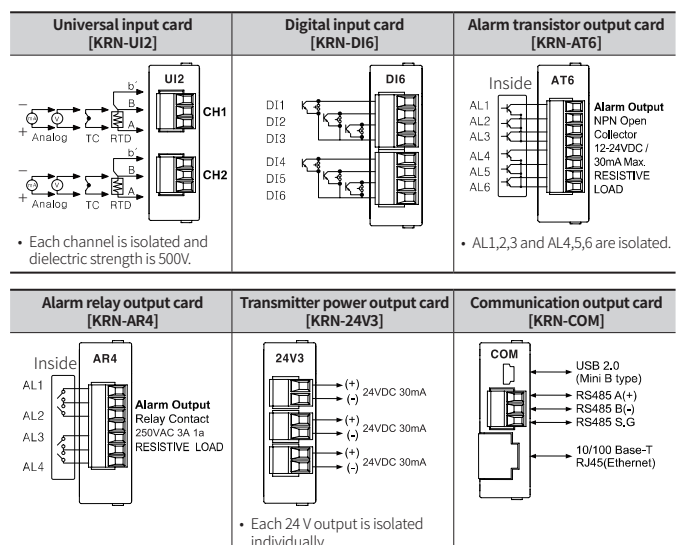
| Universal input card [KRN-UI2] | Digital input card [KRN-DI6] | Alarm transistor output card [KRN-AT6] |
|---|---|---|
| UI2<br>− mA V + Analog TC RTD b´ B A CH1<br>− mA V + Analog TC RTD b´ B A CH2<br>• Each channel is isolated and dielectric strength is 500V. | DI6<br>DI1 DI2 DI3<br>DI4 DI5 DI6 | Inside AT6<br>AL1 AL2 AL3 AL4 AL5 AL6<br>Alarm Output NPN Open Collector 12-24VDC / 30mA Max. RESISTIVE LOAD<br>• AL1,2,3 and AL4,5,6 are isolated. |

| Alarm relay output card [KRN-AR4] | Transmitter power output card [KRN-24V3] | Communication output card [KRN-COM] |
|---|---|---|
| Inside AR4<br>AL1 AL2 AL3 AL4<br>Alarm Output Relay Contact 250VAC 3A 1a RESISTIVE LOAD | 24V3<br>(+) (-) 24VDC 30mA<br>(+) (-) 24VDC 30mA<br>(+) (-) 24VDC 30mA<br>• Each 24 V output is isolated individually | COM<br>USB 2.0 (Mini B type)<br>RS485 A(+)<br>RS485 B(-)<br>RS485 S.G<br>10/100 Base-T RJ45(Ethernet) |